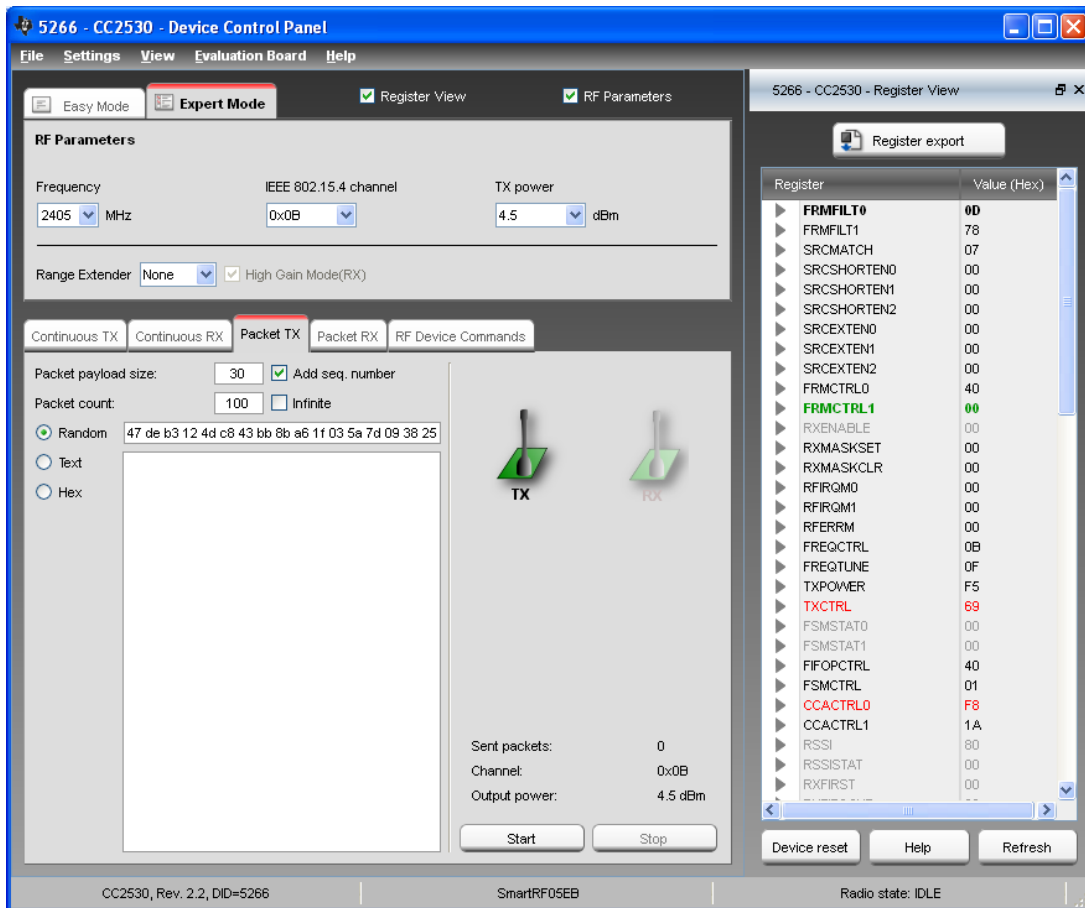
5266 - CC2530 - Device Control Panel

File Settings View Evaluation Board Help

Easy Mode Expert Mode Register View RF Parameters

RF Parameters

Frequency
2405 MHz

IEEE 802.15.4 channel
0x0B

TX power
4.5 dBm

Range Extender None High Gain Mode(RX)

Continuous TX Continuous RX Packet TX Packet RX RF Device Commands

Packet payload size: 30 Add seq. number
Packet count: 100 Infinite
Random 47 de b3 12 4d c8 43 bb 8b a6 1f 03 5a 7d 09 38 25
Text
Hex

TX
RX

Sent packets: 0
Channel: 0x0B
Output power: 4.5 dBm

Start Stop

5266 - CC2530 - Register View

Register export

| Register | Value (Hex) |
|---|---|
| FRMFILT0 | 0D |
| FRMFILT1 | 78 |
| SRCMATCH | 07 |
| SRCSHORTEN0 | 00 |
| SRCSHORTEN1 | 00 |
| SRCSHORTEN2 | 00 |
| SRCEXTEN0 | 00 |
| SRCEXTEN1 | 00 |
| SRCEXTEN2 | 00 |
| FRMCTRL0 | 40 |
| FRMCTRL1 | 00 |
| RXENABLE | 00 |
| RXMASKSET | 00 |
| RXMASKCLR | 00 |
| RFIRQM0 | 00 |
| RFIRQM1 | 00 |
| RFERRM | 00 |
| FREQCTRL | 0B |
| FREQTUNE | 0F |
| TXPOWER | F5 |
| TXCTRL | 69 |
| FSMSTAT0 | 00 |
| FSMSTAT1 | 00 |
| FIFOPCTRL | 40 |
| FSMCTRL | 01 |
| CCACTRL0 | F8 |
| CCACTRL1 | 1A |
| RSSI | 80 |
| RSSISTAT | 00 |
| RXFIRST | 00 |

Device reset Help Refresh

CC2530, Rev. 2.2, DID=5266 SmartRF05EB Radio state: IDLE